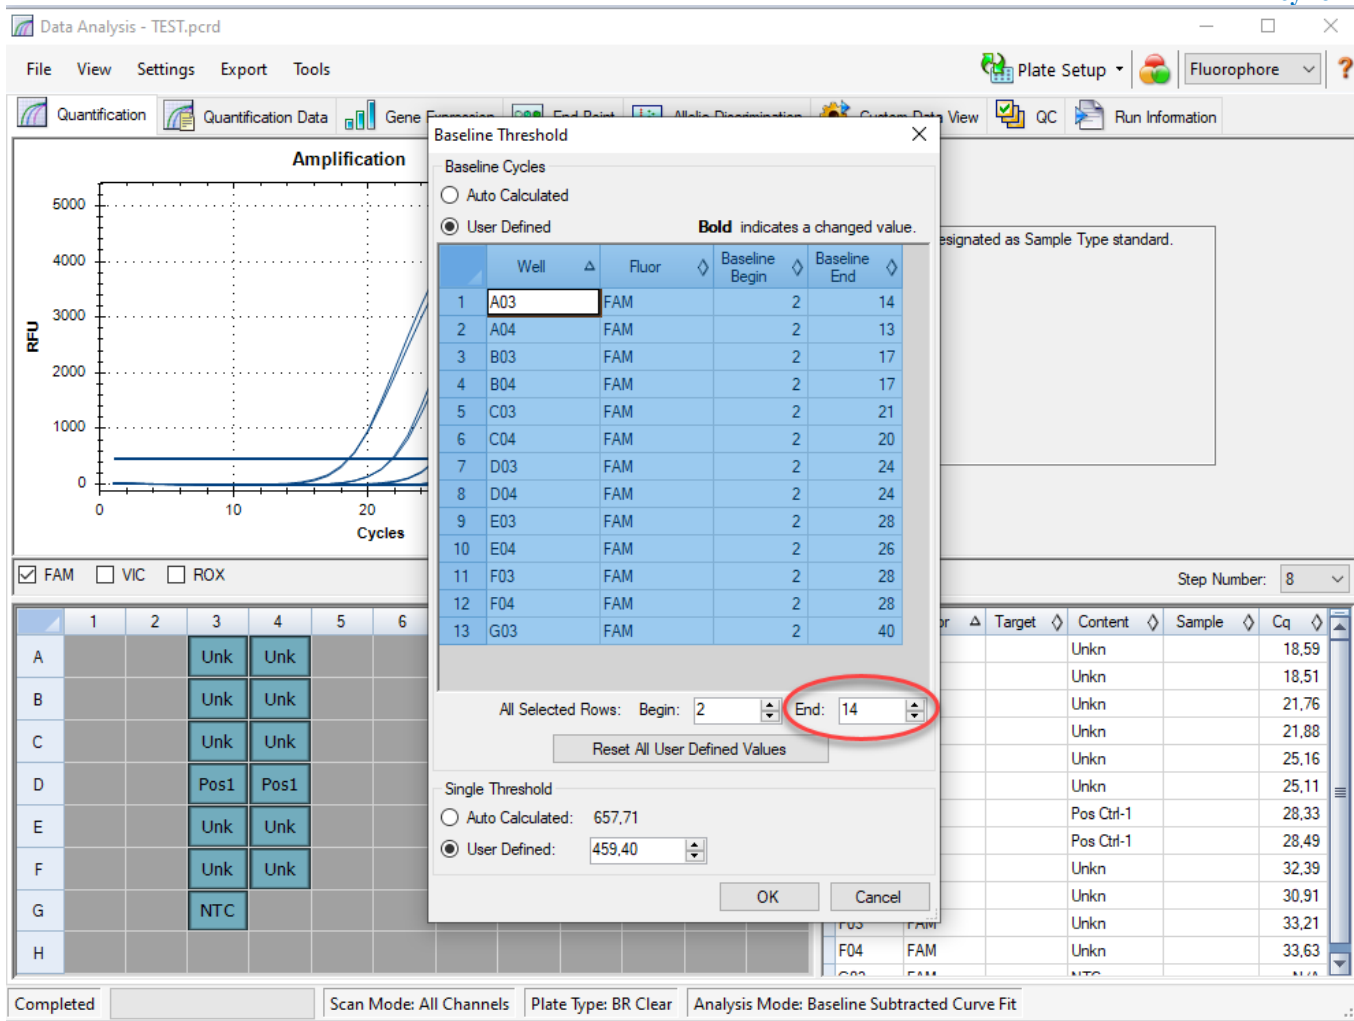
Data Analysis - TEST.pcrd

File View Settings Export Tools

Plate Setup Fluorophore ?

Quantification Quantification Data Gene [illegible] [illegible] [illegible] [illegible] View QC Run Information

Amplification

5000
4000
3000
2000
1000
0

RFU

0 10 20

Cycles

FAM VIC ROX

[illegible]esignated as Sample Type standard.

Step Number: 8

| | 1 | 2 | 3 | 4 | 5 | 6 |
|---|---|---|---|---|---|---|
| A | | | Unk | Unk | | |
| B | | | Unk | Unk | | |
| C | | | Unk | Unk | | |
| D | | | Pos1 | Pos1 | | |
| E | | | Unk | Unk | | |
| F | | | Unk | Unk | | |
| G | | | NTC | | | |
| H | | | | | | |

Baseline Threshold

Baseline Cycles

Auto Calculated

User Defined

**Bold** indicates a changed value.

| | Well | Fluor | Baseline Begin | Baseline End |
|---|---|---|---|---|
| 1 | A03 | FAM | 2 | 14 |
| 2 | A04 | FAM | 2 | 13 |
| 3 | B03 | FAM | 2 | 17 |
| 4 | B04 | FAM | 2 | 17 |
| 5 | C03 | FAM | 2 | 21 |
| 6 | C04 | FAM | 2 | 20 |
| 7 | D03 | FAM | 2 | 24 |
| 8 | D04 | FAM | 2 | 24 |
| 9 | E03 | FAM | 2 | 28 |
| 10 | E04 | FAM | 2 | 26 |
| 11 | F03 | FAM | 2 | 28 |
| 12 | F04 | FAM | 2 | 28 |
| 13 | G03 | FAM | 2 | 40 |

All Selected Rows: Begin: 2 End: 14

Reset All User Defined Values

Single Threshold

Auto Calculated: 657,71

User Defined: 459,40

OK Cancel

| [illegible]r | Target | Content | Sample | Cq |
|---|---|---|---|---|
| | | Unkn | | 18,59 |
| | | Unkn | | 18,51 |
| | | Unkn | | 21,76 |
| | | Unkn | | 21,88 |
| | | Unkn | | 25,16 |
| | | Unkn | | 25,11 |
| | | Pos Ctrl-1 | | 28,33 |
| | | Pos Ctrl-1 | | 28,49 |
| | | Unkn | | 32,39 |
| | | Unkn | | 30,91 |
| F03 | FAM | Unkn | | 33,21 |
| F04 | FAM | Unkn | | 33,63 |

Completed Scan Mode: All Channels Plate Type: BR Clear Analysis Mode: Baseline Subtracted Curve Fit